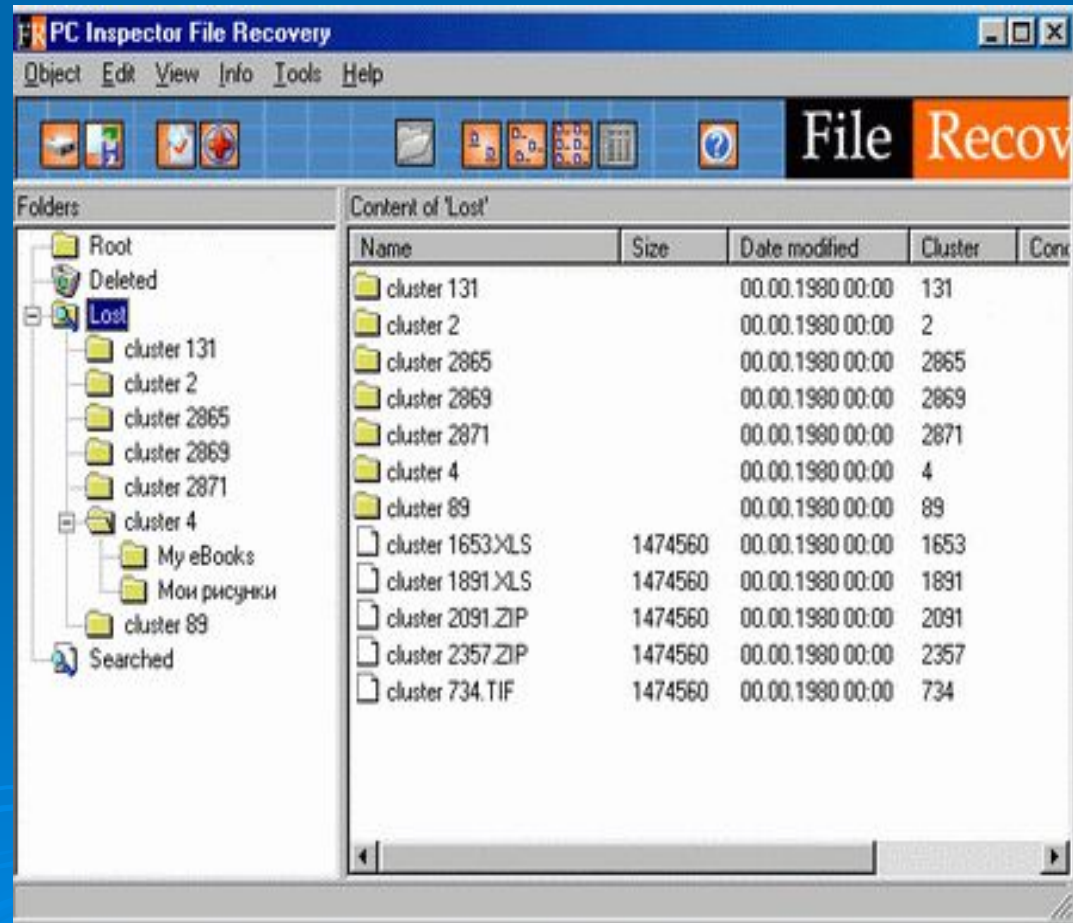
FR PC Inspector File Recovery

Object Edit View Info Tools Help

File Recov

Folders

Root
Deleted
Lost
cluster 131
cluster 2
cluster 2865
cluster 2869
cluster 2871
cluster 4
My eBooks
Мои рисунки
cluster 89
Searched

Content of 'Lost'

| Name | Size | Date modified | Cluster | Cond |
|---|---|---|---|---|
| cluster 131 | | 00.00.1980 00:00 | 131 | |
| cluster 2 | | 00.00.1980 00:00 | 2 | |
| cluster 2865 | | 00.00.1980 00:00 | 2865 | |
| cluster 2869 | | 00.00.1980 00:00 | 2869 | |
| cluster 2871 | | 00.00.1980 00:00 | 2871 | |
| cluster 4 | | 00.00.1980 00:00 | 4 | |
| cluster 89 | | 00.00.1980 00:00 | 89 | |
| cluster 1653.XLS | 1474560 | 00.00.1980 00:00 | 1653 | |
| cluster 1891.XLS | 1474560 | 00.00.1980 00:00 | 1891 | |
| cluster 2091.ZIP | 1474560 | 00.00.1980 00:00 | 2091 | |
| cluster 2357.ZIP | 1474560 | 00.00.1980 00:00 | 2357 | |
| cluster 734.TIF | 1474560 | 00.00.1980 00:00 | 734 | |